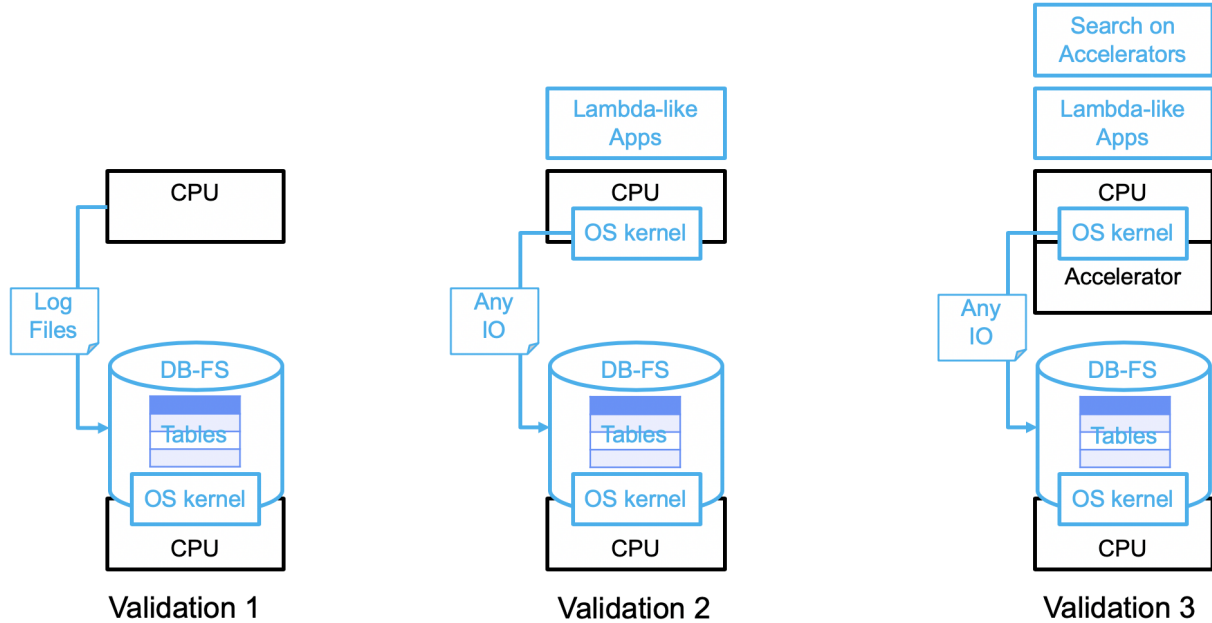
CPU

Log Files

DB-FS

Tables

OS kernel

CPU

Validation 1

Lambda-like Apps

CPU

OS kernel

Any IO

DB-FS

Tables

OS kernel

CPU

Validation 2

Search on Accelerators

Lambda-like Apps

CPU

OS kernel

Accelerator

Any IO

DB-FS

Tables

OS kernel

CPU

Validation 3